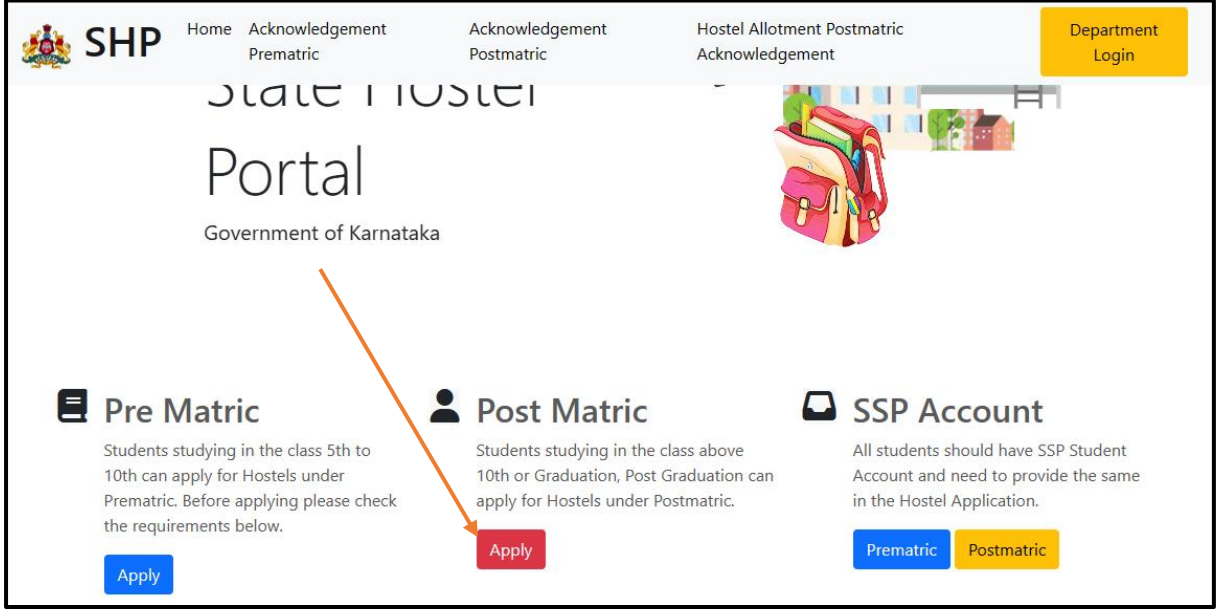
SHP Home Acknowledgement Prematric Acknowledgement Postmatric Hostel Allotment Postmatric Acknowledgement Department Login

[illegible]

Portal

Government of Karnataka

Pre Matric

Students studying in the class 5th to 10th can apply for Hostels under Prematric. Before applying please check the requirements below.

Apply

Post Matric

Students studying in the class above 10th or Graduation, Post Graduation can apply for Hostels under Postmatric.

Apply

SSP Account

All students should have SSP Student Account and need to provide the same in the Hostel Application.

Prematric Postmatric